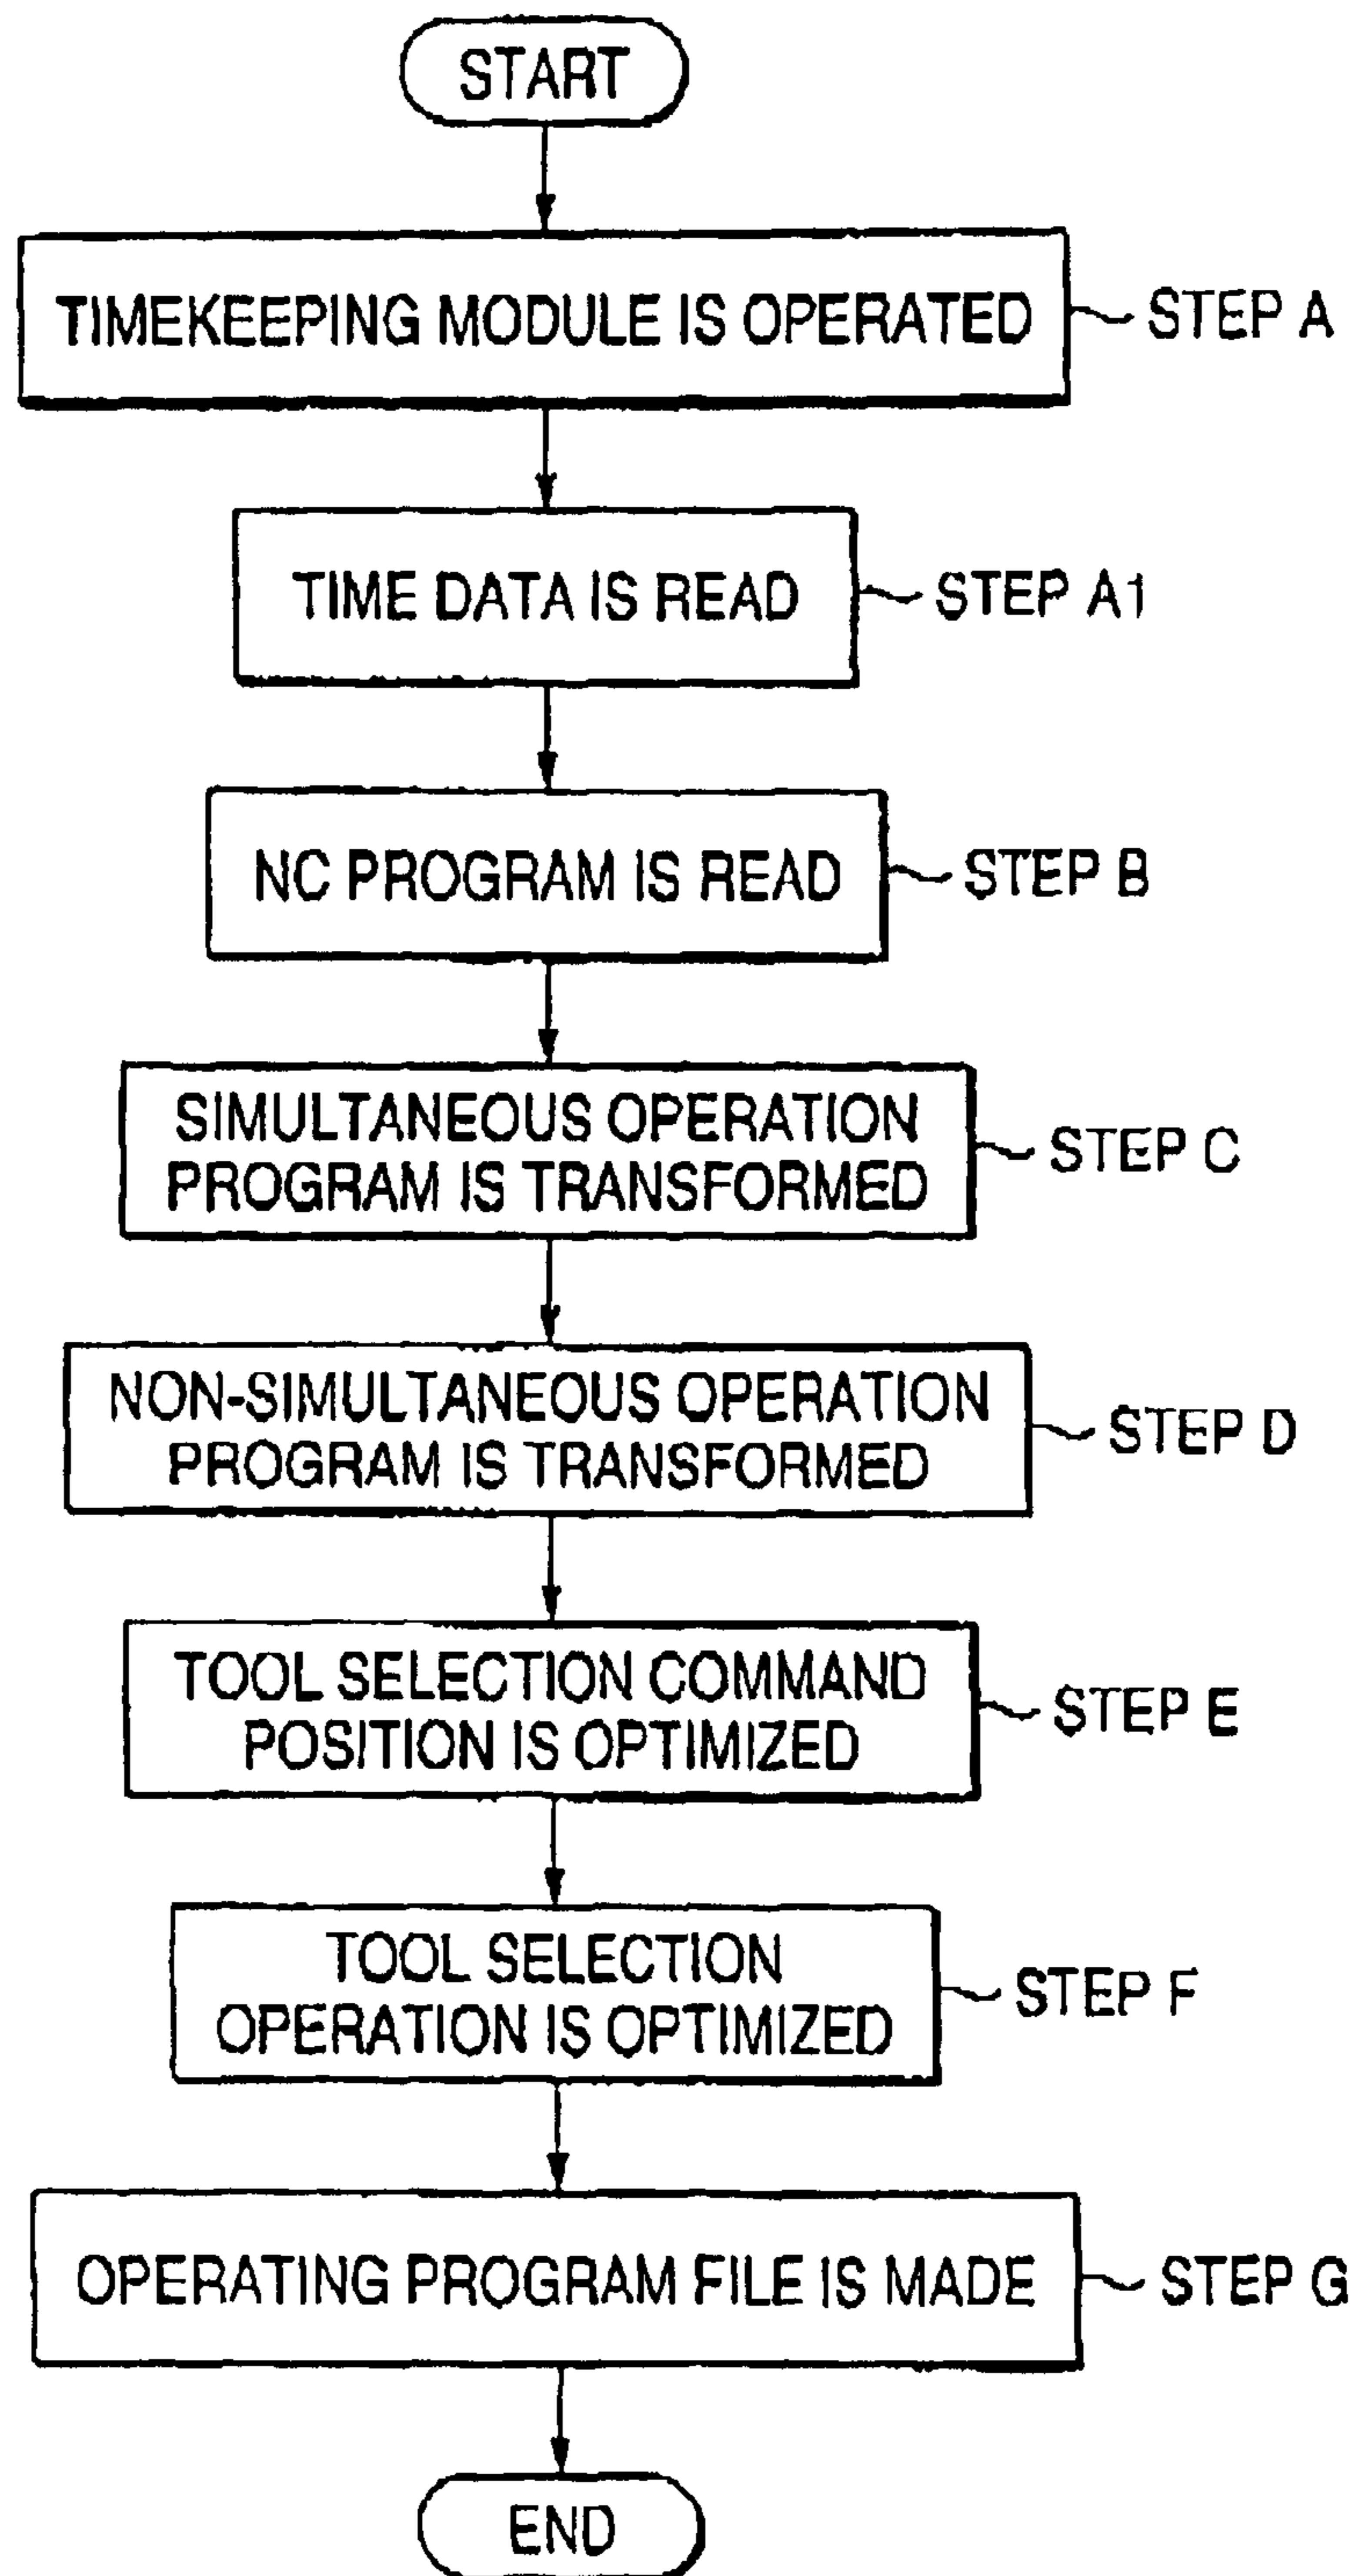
START

TIMEKEEPING MODULE IS OPERATED

STEP A

TIME DATA IS READ

STEP A1

NC PROGRAM IS READ

STEP B

SIMULTANEOUS OPERATION PROGRAM IS TRANSFORMED

STEP C

NON-SIMULTANEOUS OPERATION PROGRAM IS TRANSFORMED

STEP D

TOOL SELECTION COMMAND POSITION IS OPTIMIZED

STEP E

TOOL SELECTION OPERATION IS OPTIMIZED

STEP F

OPERATING PROGRAM FILE IS MADE

STEP G

END